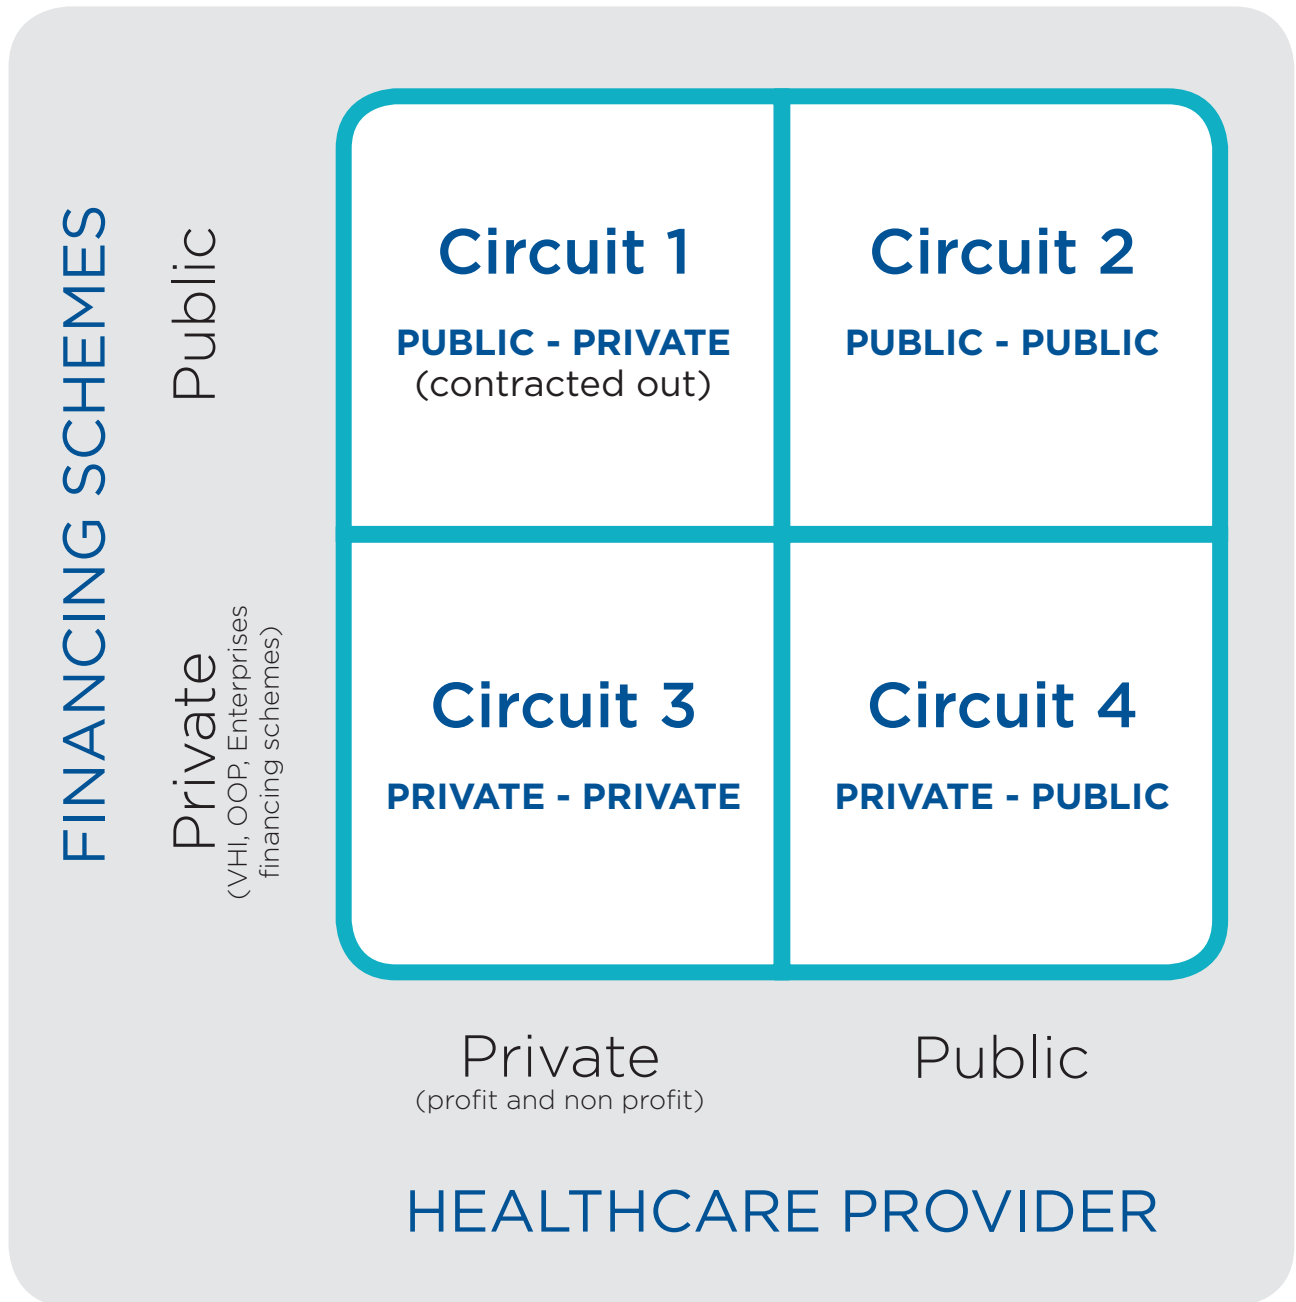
FINANCING SCHEMES

Public

Private
(VHI, OOP, Enterprises financing schemes)

| | | |
|---|---|---|
| | Circuit 1<br>PUBLIC - PRIVATE<br>(contracted out) | Circuit 2<br>PUBLIC - PUBLIC |
| | Circuit 3<br>PRIVATE - PRIVATE | Circuit 4<br>PRIVATE - PUBLIC |

Private
(profit and non profit)

Public

HEALTHCARE PROVIDER